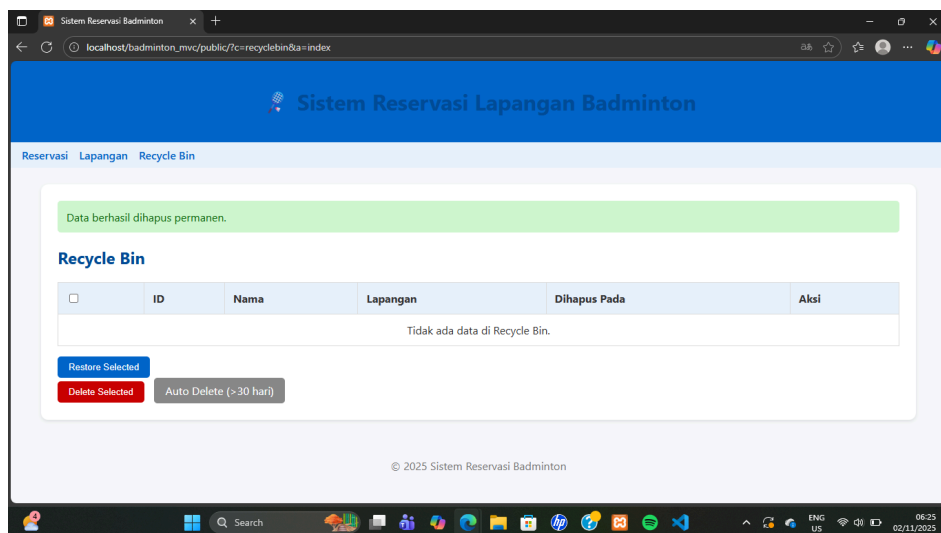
Sistem Reservasi Badminton
localhost/badminton_mvc/public/?c=recyclebin&a=index

🏸 Sistem Reservasi Lapangan Badminton

Reservasi Lapangan Recycle Bin

Data berhasil dihapus permanen.

Recycle Bin

| ☐ | ID | Nama | Lapangan | Dihapus Pada | Aksi |
|---|---|---|---|---|---|
| Tidak ada data di Recycle Bin. | | | | | |

Restore Selected
Delete Selected
Auto Delete (>30 hari)

© 2025 Sistem Reservasi Badminton

Search
ENG US
06:25
02/11/2025